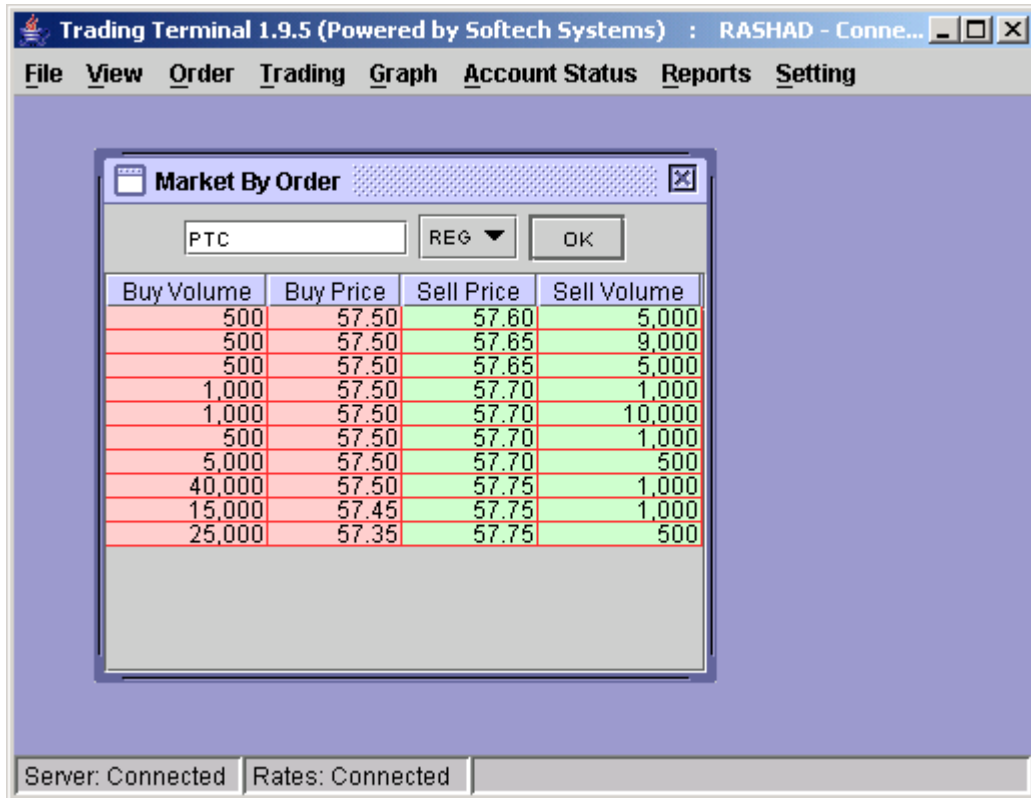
Trading Terminal 1.9.5 (Powered by Softech Systems) : RASHAD - Conne...

File View Order Trading Graph Account Status Reports Setting

Market By Order

PTC

REG

OK

| Buy Volume | Buy Price | Sell Price | Sell Volume |
|---|---|---|---|
| 500 | 57.50 | 57.60 | 5,000 |
| 500 | 57.50 | 57.65 | 9,000 |
| 500 | 57.50 | 57.65 | 5,000 |
| 1,000 | 57.50 | 57.70 | 1,000 |
| 1,000 | 57.50 | 57.70 | 10,000 |
| 500 | 57.50 | 57.70 | 1,000 |
| 5,000 | 57.50 | 57.70 | 500 |
| 40,000 | 57.50 | 57.75 | 1,000 |
| 15,000 | 57.45 | 57.75 | 1,000 |
| 25,000 | 57.35 | 57.75 | 500 |

Server: Connected Rates: Connected